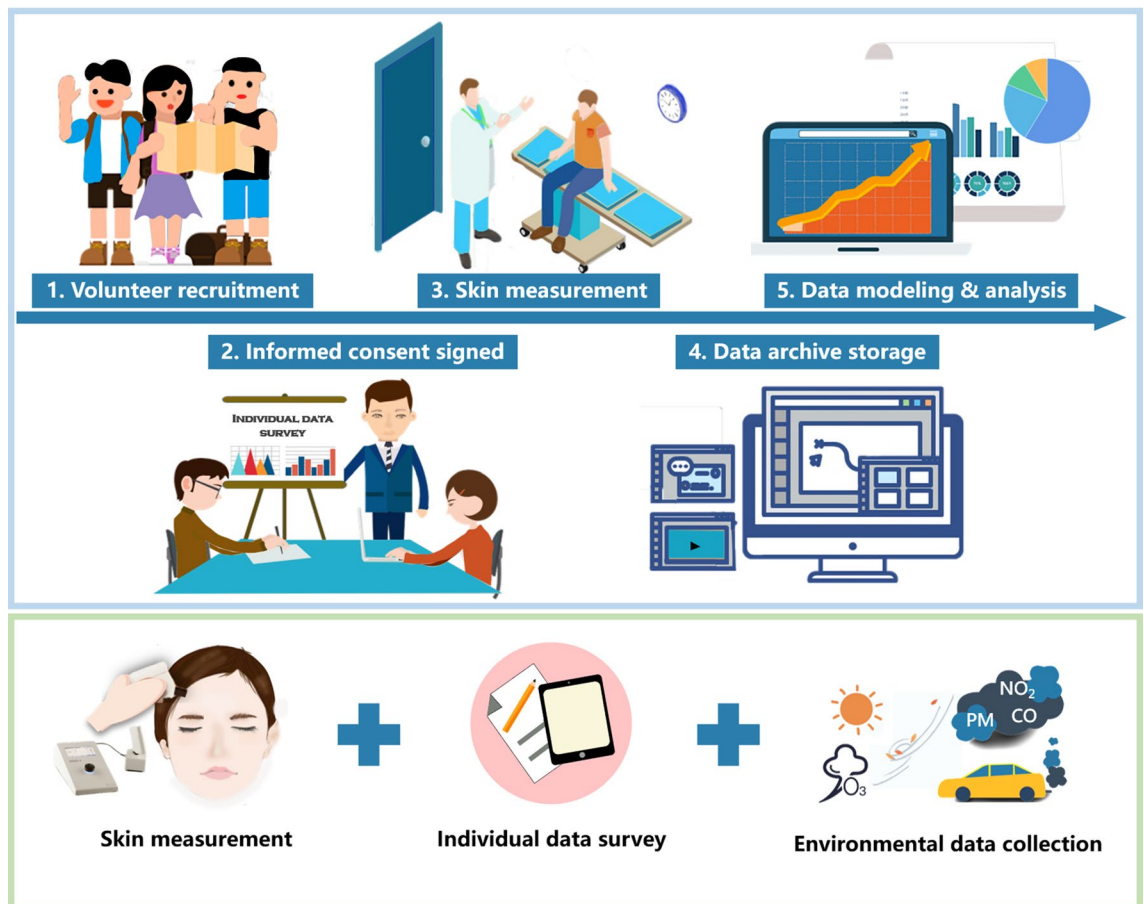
1. Volunteer recruitment

3. Skin measurement

5. Data modeling & analysis

2. Informed consent signed

4. Data archive storage

Individual data survey

$NO_2$

PM

CO

$O_3$

Skin measurement

Individual data survey

Environmental data collection